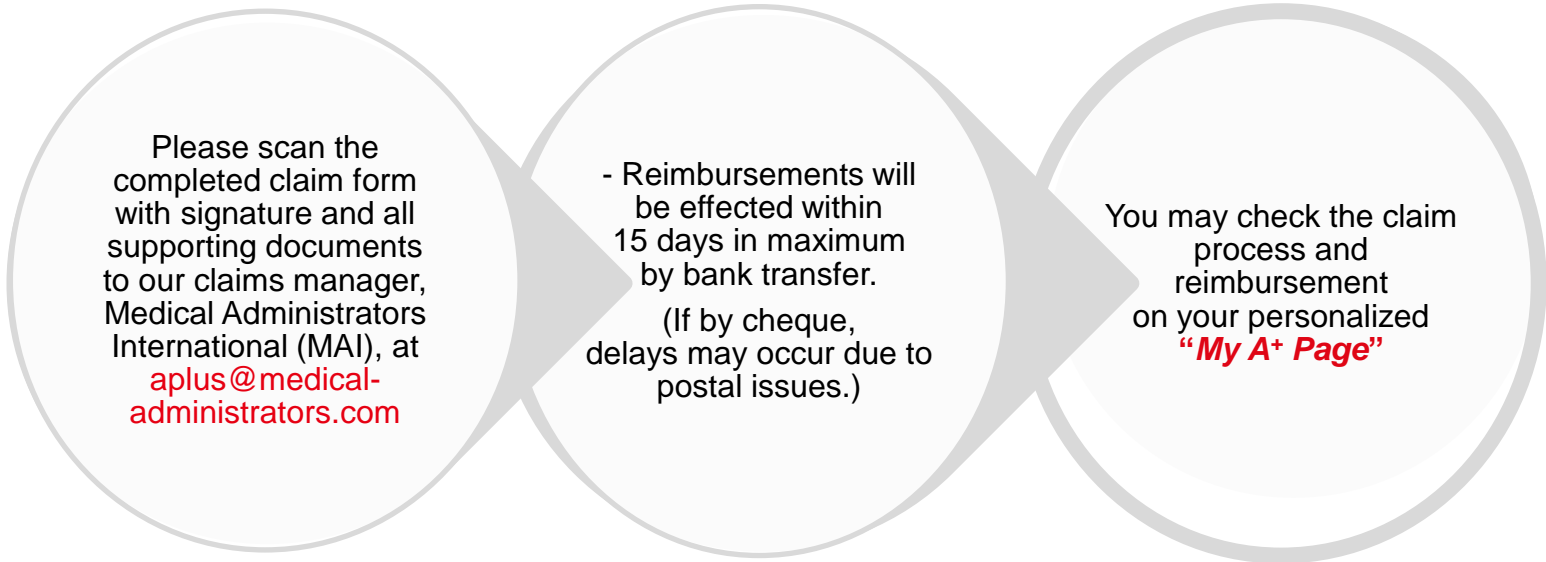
Please scan the completed claim form with signature and all supporting documents to our claims manager, Medical Administrators International (MAI), at aplus@medical-administrators.com

- Reimbursements will be effected within 15 days in maximum by bank transfer.

(If by cheque, delays may occur due to postal issues.)

You may check the claim process and reimbursement on your personalized "My A$^+$ Page"